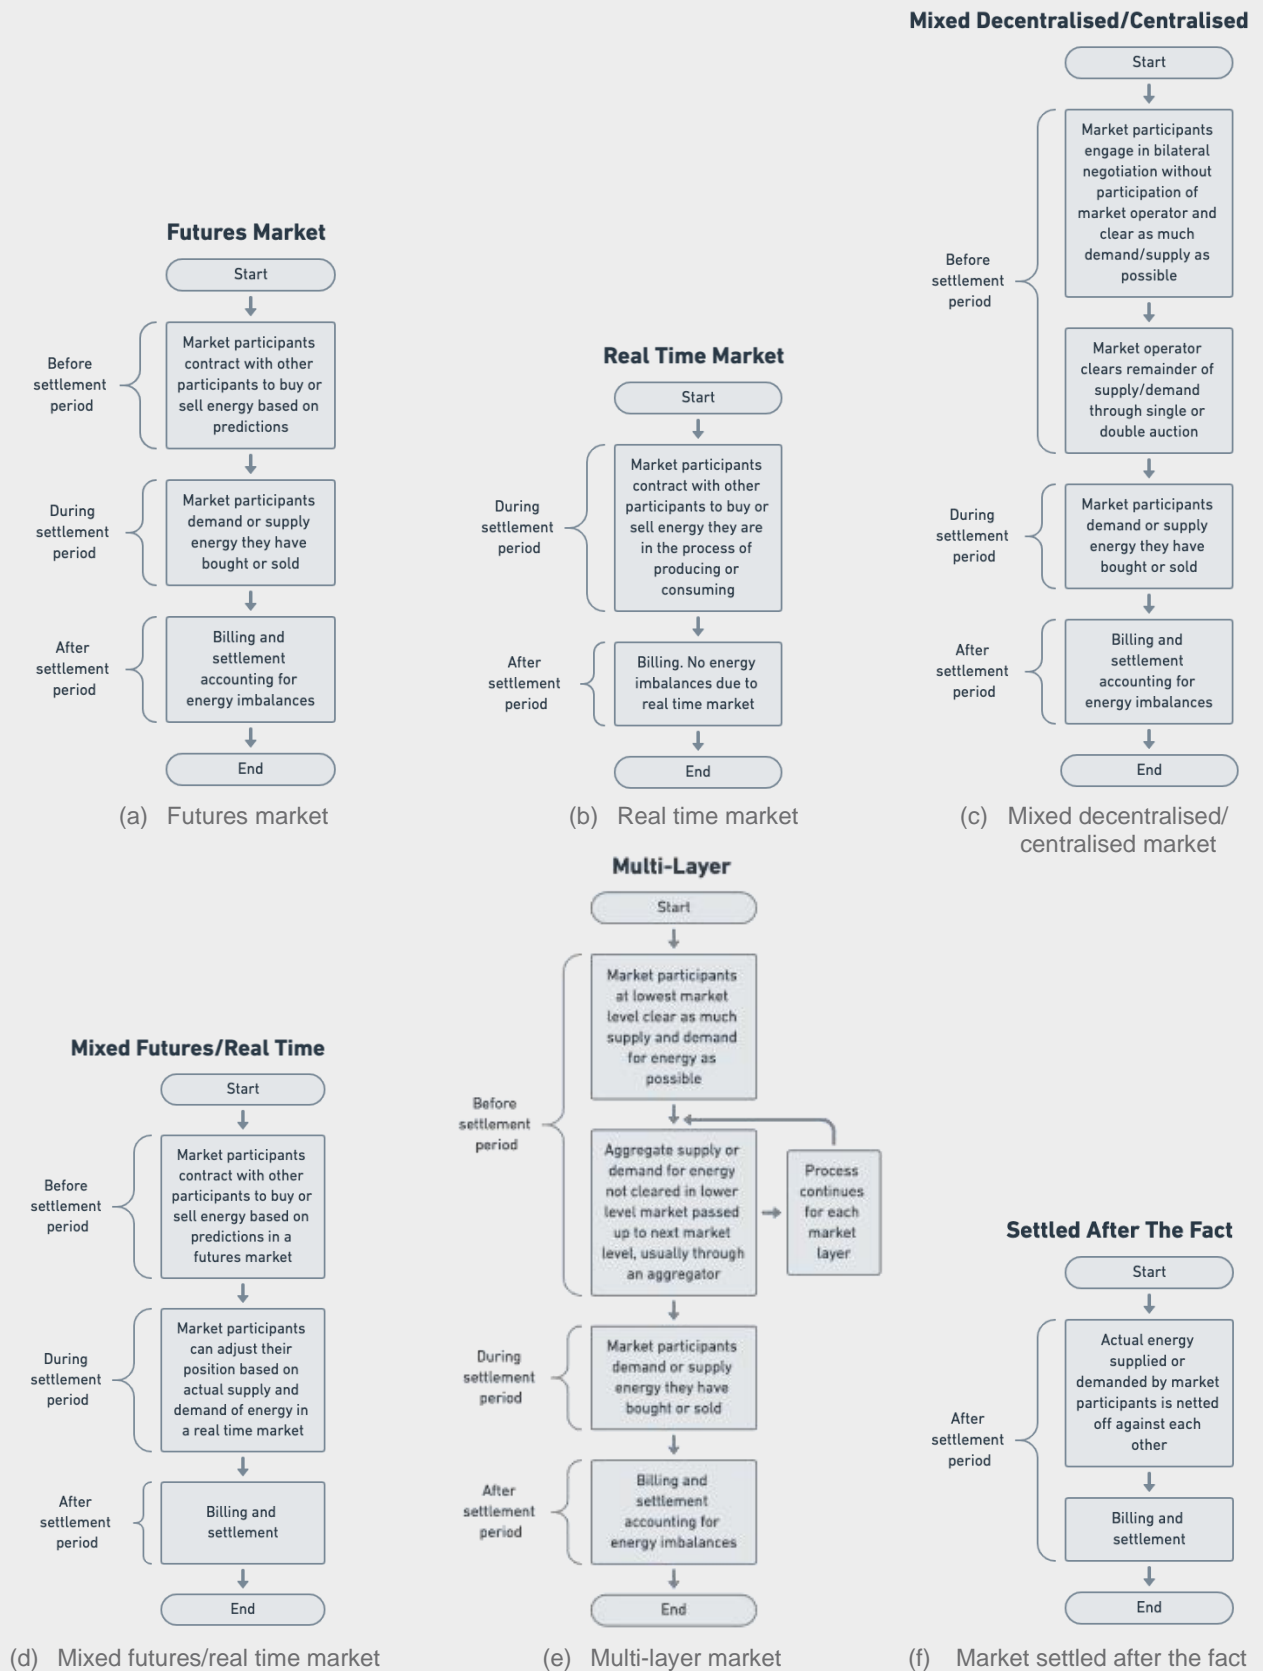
Futures Market

Start

Before settlement period

Market participants contract with other participants to buy or sell energy based on predictions

During settlement period

Market participants demand or supply energy they have bought or sold

After settlement period

Billing and settlement accounting for energy imbalances

End

(a) Futures market

Real Time Market

Start

During settlement period

Market participants contract with other participants to buy or sell energy they are in the process of producing or consuming

After settlement period

Billing. No energy imbalances due to real time market

End

(b) Real time market

Mixed Decentralised/Centralised

Start

Before settlement period

Market participants engage in bilateral negotiation without participation of market operator and clear as much demand/supply as possible

Market operator clears remainder of supply/demand through single or double auction

During settlement period

Market participants demand or supply energy they have bought or sold

After settlement period

Billing and settlement accounting for energy imbalances

End

(c) Mixed decentralised/ centralised market

Mixed Futures/Real Time

Start

Before settlement period

Market participants contract with other participants to buy or sell energy based on predictions in a futures market

During settlement period

Market participants can adjust their position based on actual supply and demand of energy in a real time market

After settlement period

Billing and settlement

End

(d) Mixed futures/real time market

Multi-Layer

Start

Before settlement period

Market participants at lowest market level clear as much supply and demand for energy as possible

Aggregate supply or demand for energy not cleared in lower level market passed up to next market level, usually through an aggregator

Process continues for each market layer

During settlement period

Market participants demand or supply energy they have bought or sold

After settlement period

Billing and settlement accounting for energy imbalances

End

(e) Multi-layer market

Settled After The Fact

Start

After settlement period

Actual energy supplied or demanded by market participants is netted off against each other

Billing and settlement

End

(f) Market settled after the fact